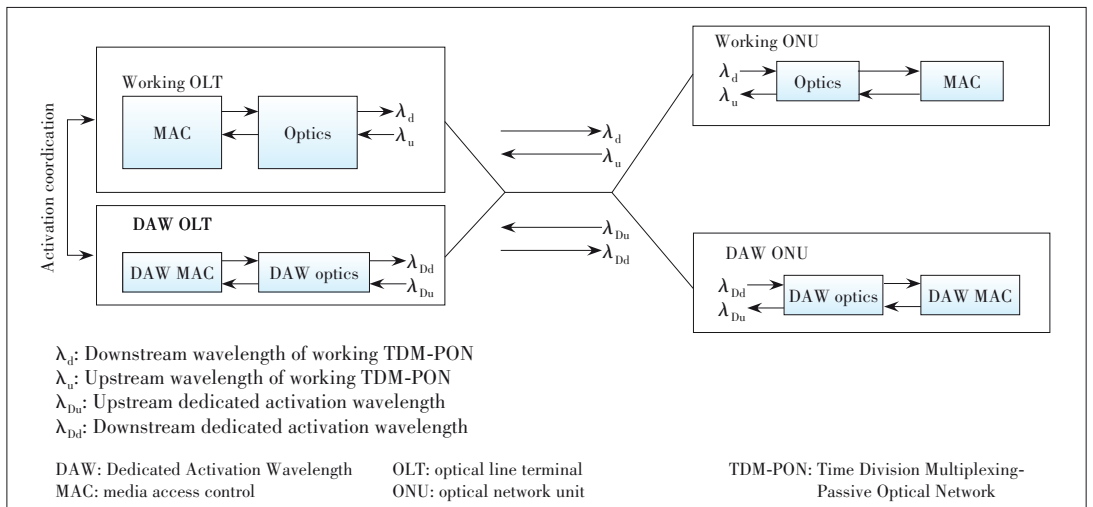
Activation coordication

Working OLT

MAC

Optics

$\lambda_d$
$\lambda_u$

DAW OLT

DAW MAC

DAW optics

$\lambda_{Dd}$
$\lambda_{Du}$

$\lambda_d$
$\lambda_u$

$\lambda_{Du}$
$\lambda_{Dd}$

Working ONU

$\lambda_d$
$\lambda_u$

Optics

MAC

DAW ONU

$\lambda_{Dd}$
$\lambda_{Du}$

DAW optics

DAW MAC

$\lambda_d$: Downstream wavelength of working TDM-PON
$\lambda_u$: Upstream wavelength of working TDM-PON
$\lambda_{Du}$: Upstream dedicated activation wavelength
$\lambda_{Dd}$: Downstream dedicated activation wavelength

DAW: Dedicated Activation Wavelength
MAC: media access control

OLT: optical line terminal
ONU: optical network unit

TDM-PON: Time Division Multiplexing-Passive Optical Network